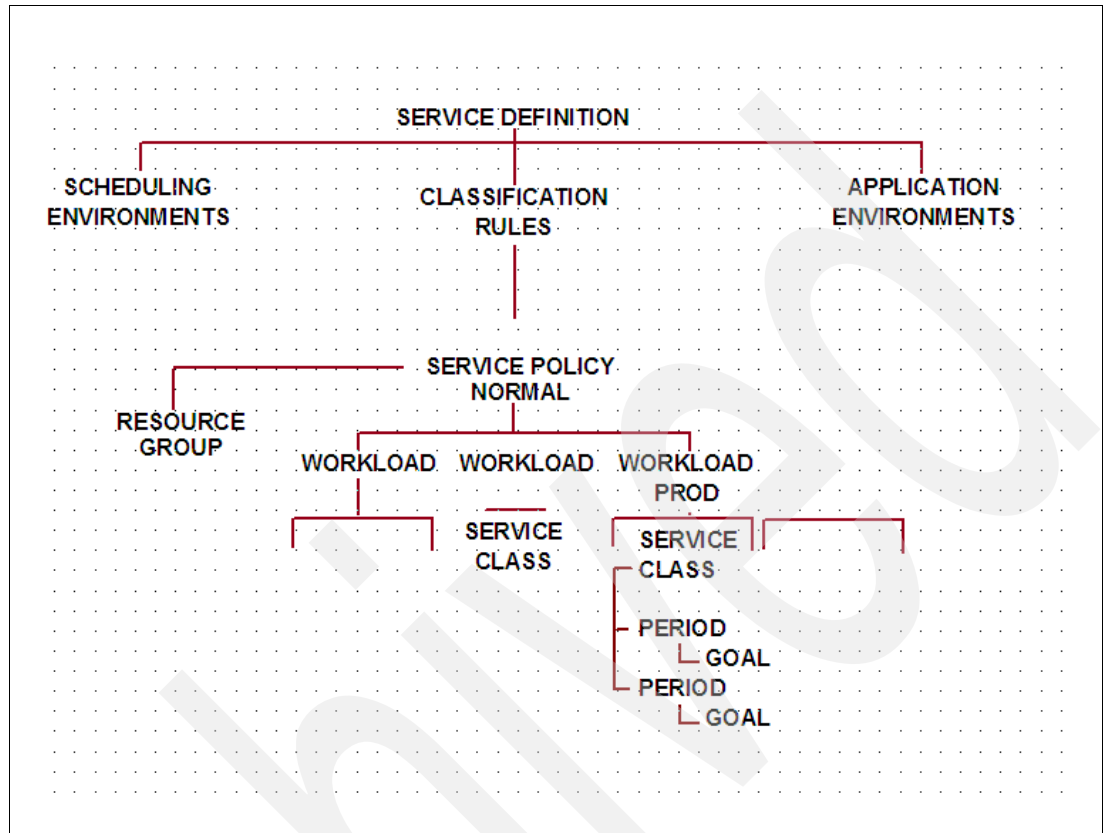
SERVICE DEFINITION

SCHEDULING ENVIRONMENTS

CLASSIFICATION RULES

APPLICATION ENVIRONMENTS

SERVICE POLICY NORMAL

RESOURCE GROUP

WORKLOAD

WORKLOAD

WORKLOAD PROD

SERVICE CLASS

SERVICE CLASS

PERIOD

GOAL

PERIOD

GOAL